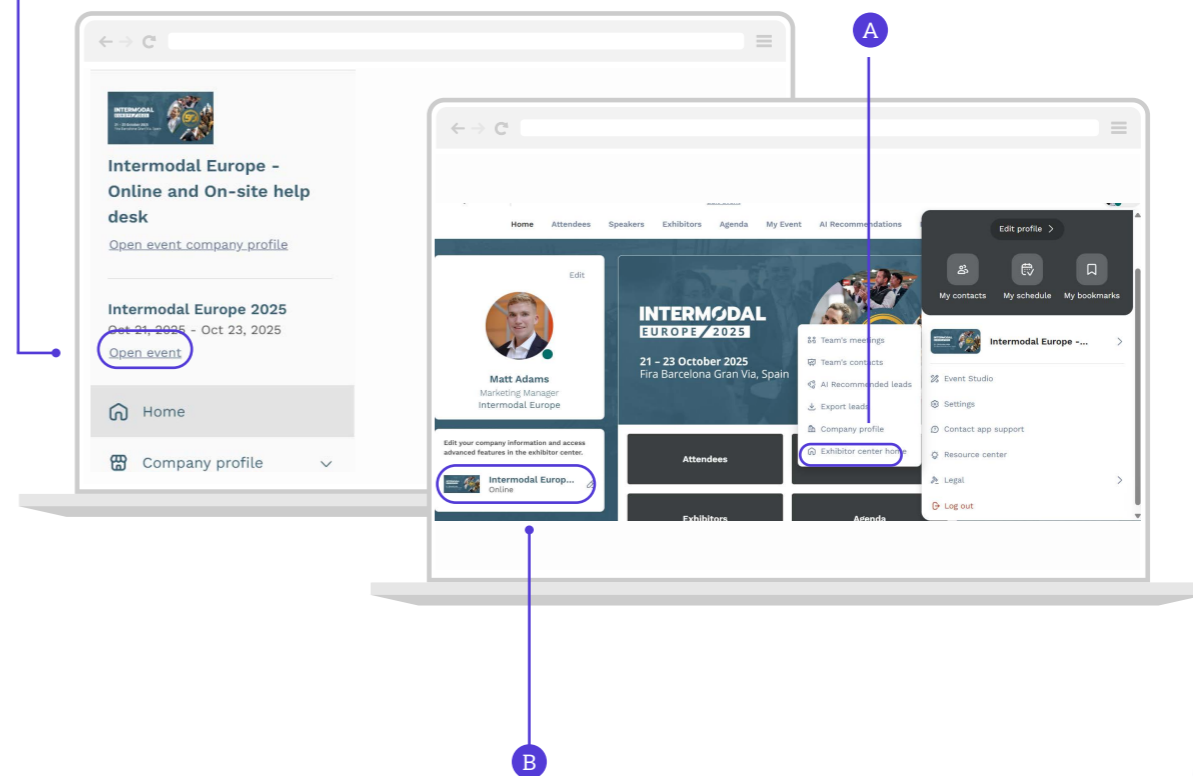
A

INTERMODAL

Intermodal Europe - Online and On-site help desk

Open event company profile

Intermodal Europe 2025

Oct 21, 2025 - Oct 23, 2025

Open event

Home

Company profile

Home Attendees Speakers Exhibitors Agenda My Event AI Recommendations

Edit

Matt Adams

Marketing Manager

Intermodal Europe

Edit your company information and access advanced features in the exhibitor center.

Intermodal Europ...

Online

INTERMODAL

EUROPE 2025

21 - 23 October 2025

Fira Barcelona Gran Via, Spain

Team's meetings

Team's contacts

AI Recommended leads

Export leads

Company profile

Exhibitor center home

Attendees

Exhibitors

Agenda

Edit profile >

My contacts

My schedule

My bookmarks

Intermodal Europe -...

Event Studio

Settings

Contact app support

Resource center

Legal

Log out

B